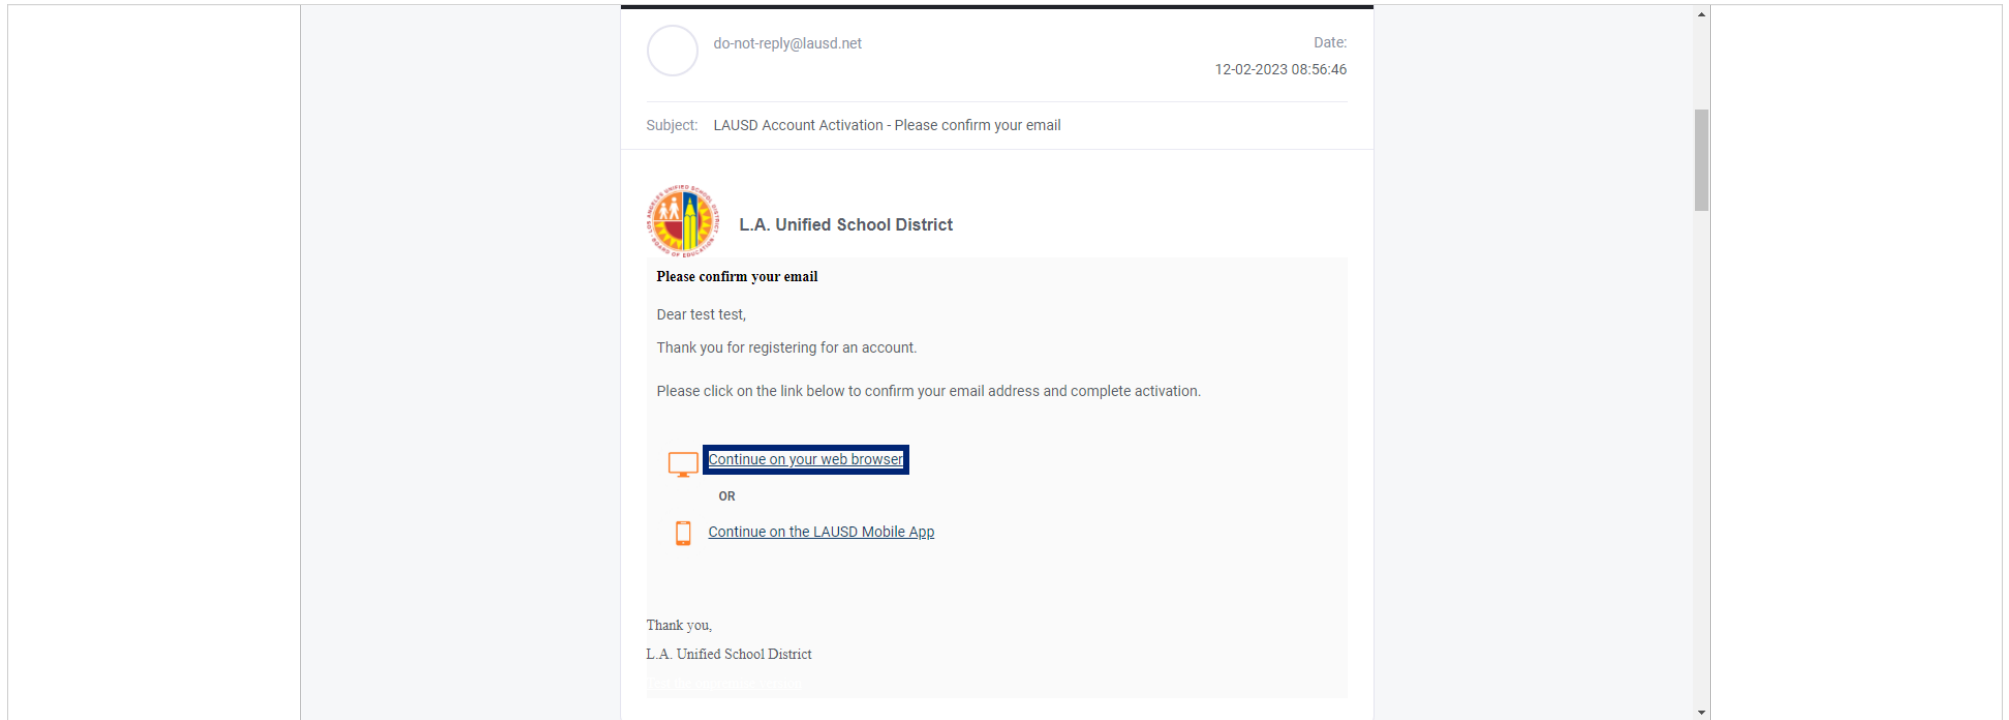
do-not-reply@lausd.net

Date:
12-02-2023 08:56:46

Subject: LAUSD Account Activation - Please confirm your email

LOS ANGELES UNIFIED SCHOOL DISTRICT BOARD OF EDUCATION

L.A. Unified School District

Please confirm your email

Dear test test,

Thank you for registering for an account.

Please click on the link below to confirm your email address and complete activation.

Continue on your web browser

OR

Continue on the LAUSD Mobile App

Thank you,

L.A. Unified School District

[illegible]